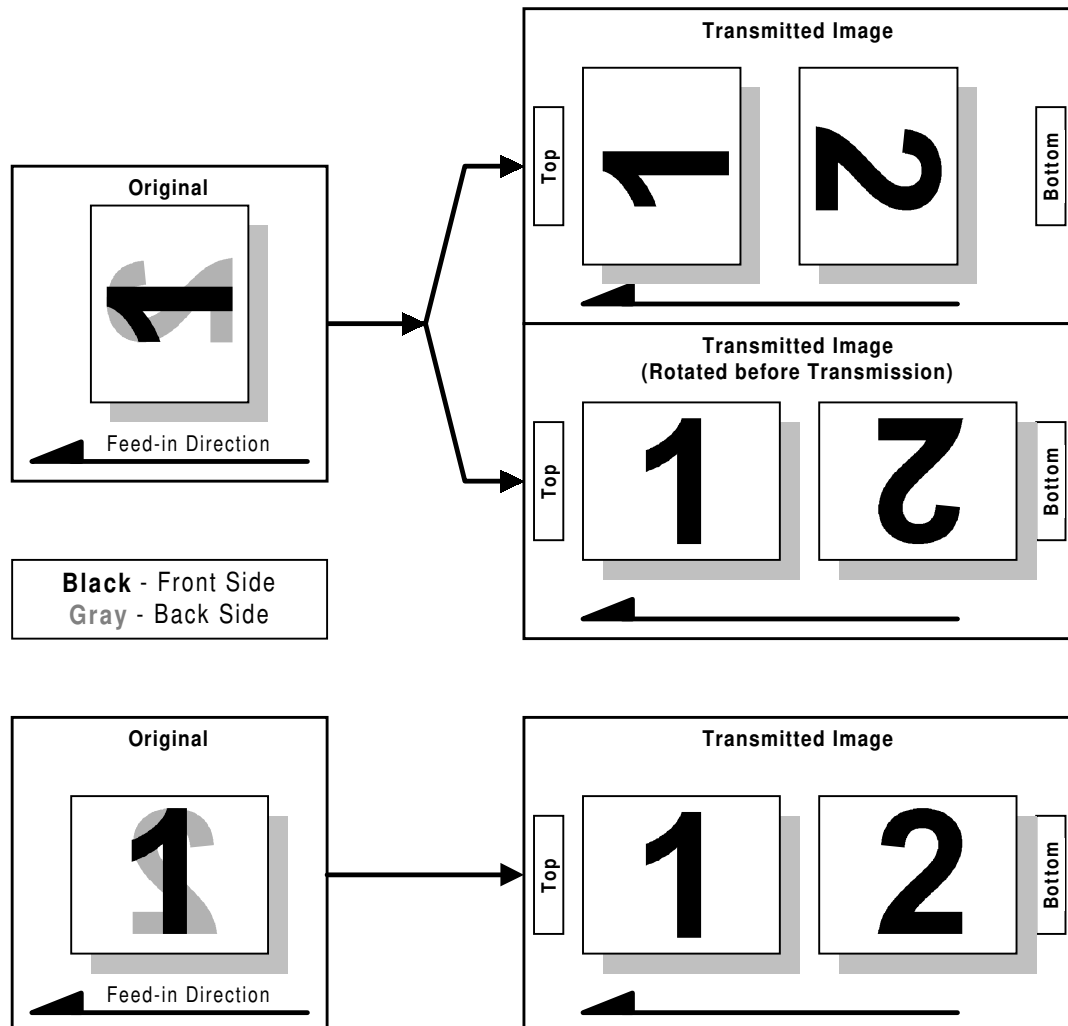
Original

Feed-in Direction

Transmitted Image

Top

1

2

Bottom

Transmitted Image
(Rotated before Transmission)

Top

1

2

Bottom

**Black** - Front Side
**Gray** - Back Side

Original

Feed-in Direction

Transmitted Image

Top

1

2

Bottom